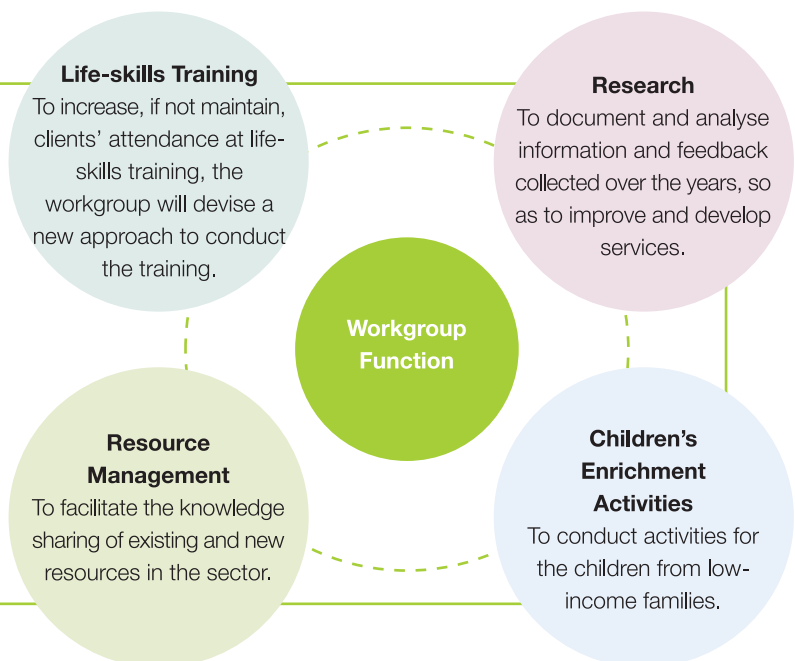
Life-skills Training
To increase, if not maintain, clients' attendance at life-skills training, the workgroup will devise a new approach to conduct the training.

Research
To document and analyse information and feedback collected over the years, so as to improve and develop services.

Workgroup Function

Resource Management
To facilitate the knowledge sharing of existing and new resources in the sector.

Children's Enrichment Activities
To conduct activities for the children from low-income families.